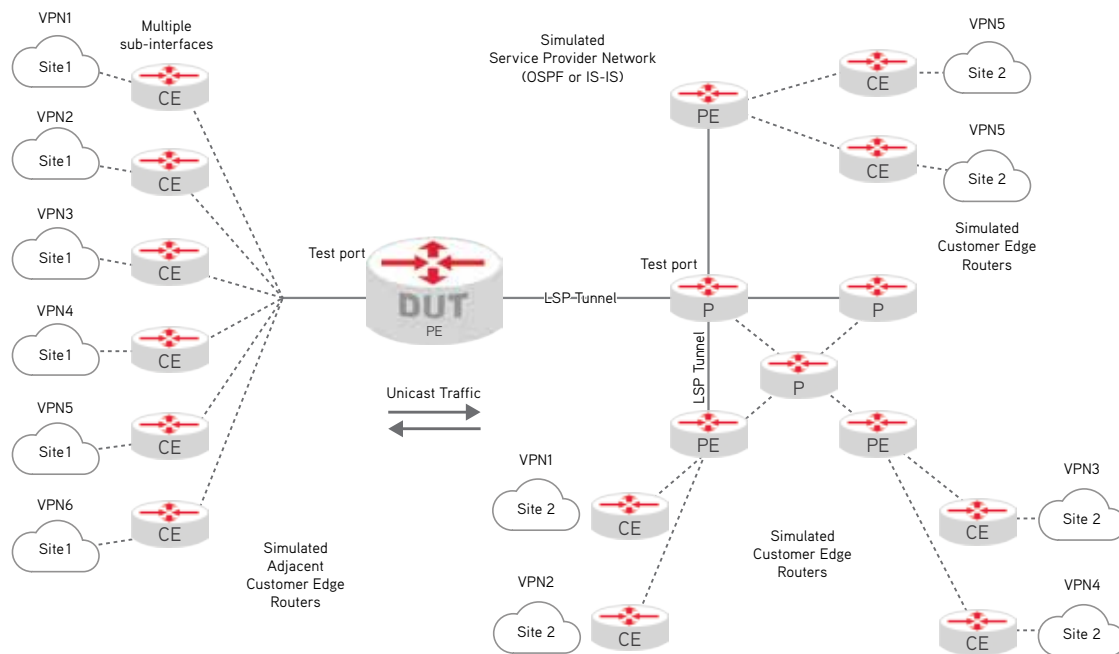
VPN1
Site1
Multiple sub-interfaces
CE

VPN2
Site1
CE

VPN3
Site1
CE

VPN4
Site1
CE

VPN5
Site1
CE

VPN6
Site1
CE

Simulated Adjacent Customer Edge Routers

Test port
DUT
PE

Unicast Traffic

LSP Tunnel

Simulated Service Provider Network (OSPF or IS-IS)

PE

VPN5
CE
Site 2

VPN5
CE
Site 2

Simulated Customer Edge Routers

Test port
P
P
P
LSP Tunnel

PE
PE

VPN1
Site 2
CE

VPN2
Site 2
CE

Simulated Customer Edge Routers

VPN3
CE
Site 2

VPN4
CE
Site 2